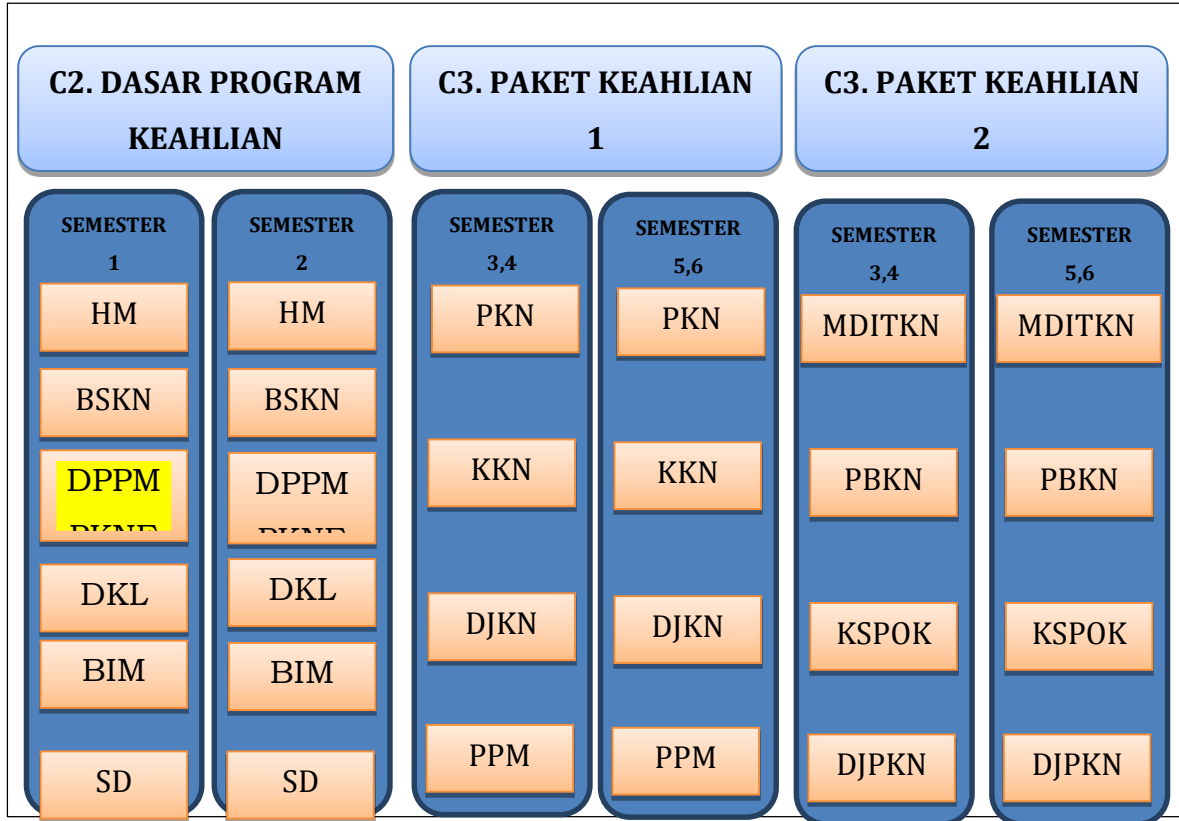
C2. DASAR PROGRAM KEAHLIAN

C3. PAKET KEAHLIAN 1

C3. PAKET KEAHLIAN 2

SEMESTER 1

HM

BSKN

DPPM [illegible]

DKL

BIM

SD

SEMESTER 2

HM

BSKN

DPPM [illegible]

DKL

BIM

SD

SEMESTER 3,4

PKN

KKN

DJKN

PPM

SEMESTER 5,6

PKN

KKN

DJKN

PPM

SEMESTER 3,4

MDITKN

PBKN

KSPOK

DJPKN

SEMESTER 5,6

MDITKN

PBKN

KSPOK

DJPKN